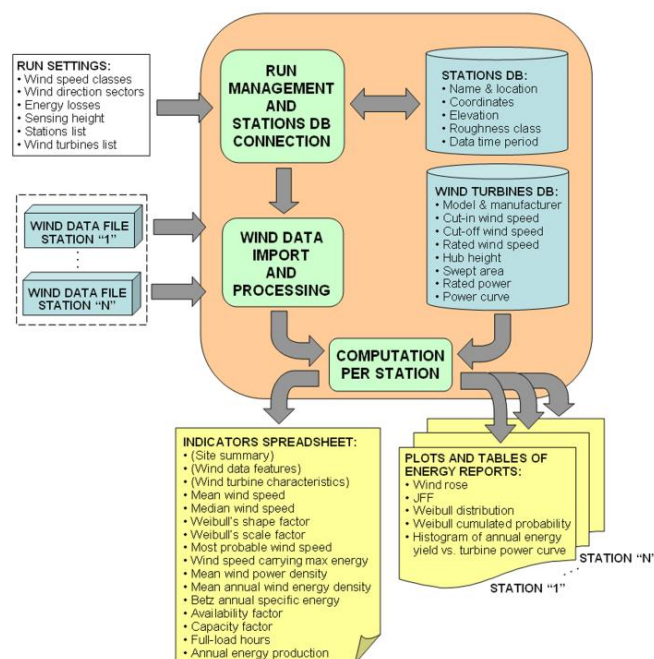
RUN SETTINGS:
• Wind speed classes
• Wind direction sectors
• Energy losses
• Sensing height
• Stations list
• Wind turbines list

RUN MANAGEMENT AND STATIONS DB CONNECTION

STATIONS DB:
• Name & location
• Coordinates
• Elevation
• Roughness class
• Data time period

WIND DATA FILE STATION "1"
:
WIND DATA FILE STATION "N"

WIND DATA IMPORT AND PROCESSING

WIND TURBINES DB:
• Model & manufacturer
• Cut-in wind speed
• Cut-off wind speed
• Rated wind speed
• Hub height
• Swept area
• Rated power
• Power curve

COMPUTATION PER STATION

INDICATORS SPREADSHEET:
• (Site summary)
• (Wind data features)
• (Wind turbine characteristics)
• Mean wind speed
• Median wind speed
• Weibull's shape factor
• Weibull's scale factor
• Most probable wind speed
• Wind speed carrying max energy
• Mean wind power density
• Mean annual wind energy density
• Betz annual specific energy
• Availability factor
• Capacity factor
• Full-load hours
• Annual energy production

PLOTS AND TABLES OF ENERGY REPORTS:
• Wind rose
• JFF
• Weibull distribution
• Weibull cumulated probability
• Histogram of annual energy yield vs. turbine power curve

STATION "N"
STATION "1"